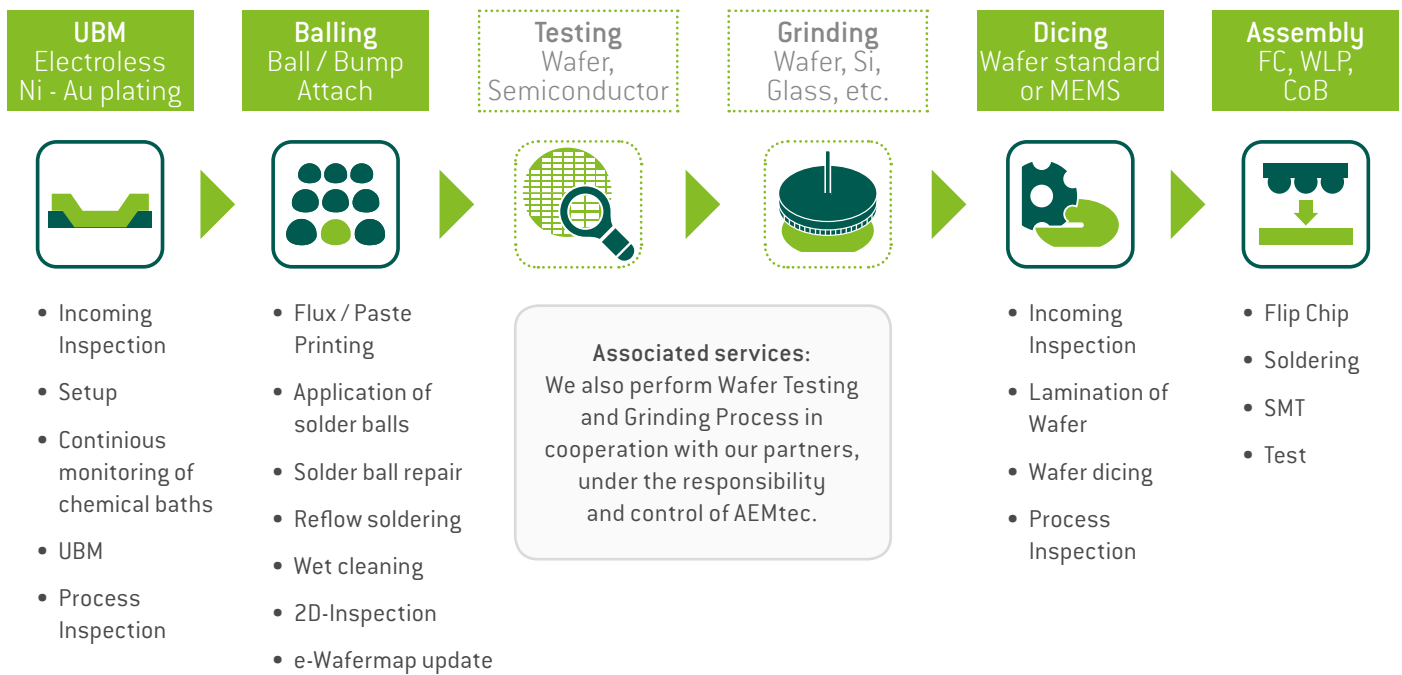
UBM
Electroless
Ni - Au plating

Balling
Ball / Bump
Attach

Testing
Wafer,
Semiconductor

Grinding
Wafer, Si,
Glass, etc.

Dicing
Wafer standard
or MEMS

Assembly
FC, WLP,
CoB

- Incoming Inspection
- Setup
- Continious monitoring of chemical baths
- UBM
- Process Inspection

- Flux / Paste Printing
- Application of solder balls
- Solder ball repair
- Reflow soldering
- Wet cleaning
- 2D-Inspection
- e-Wafermap update

Associated services:
We also perform Wafer Testing and Grinding Process in cooperation with our partners, under the responsibility and control of AEMtec.

- Incoming Inspection
- Lamination of Wafer
- Wafer dicing
- Process Inspection

- Flip Chip
- Soldering
- SMT
- Test